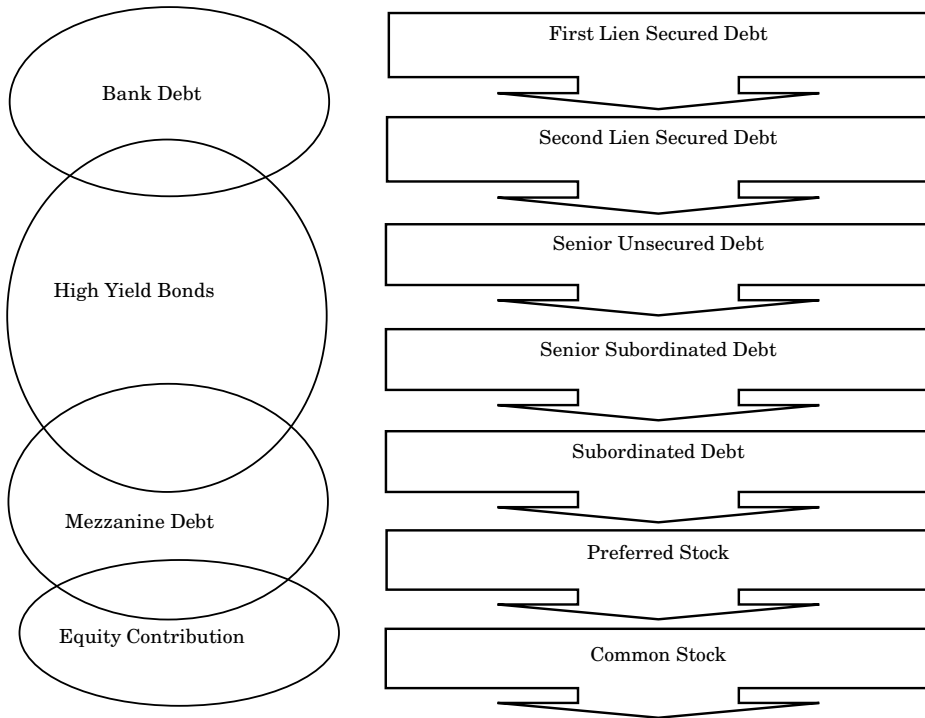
Bank Debt

High Yield Bonds

Mezzanine Debt

Equity Contribution

First Lien Secured Debt

Second Lien Secured Debt

Senior Unsecured Debt

Senior Subordinated Debt

Subordinated Debt

Preferred Stock

Common Stock